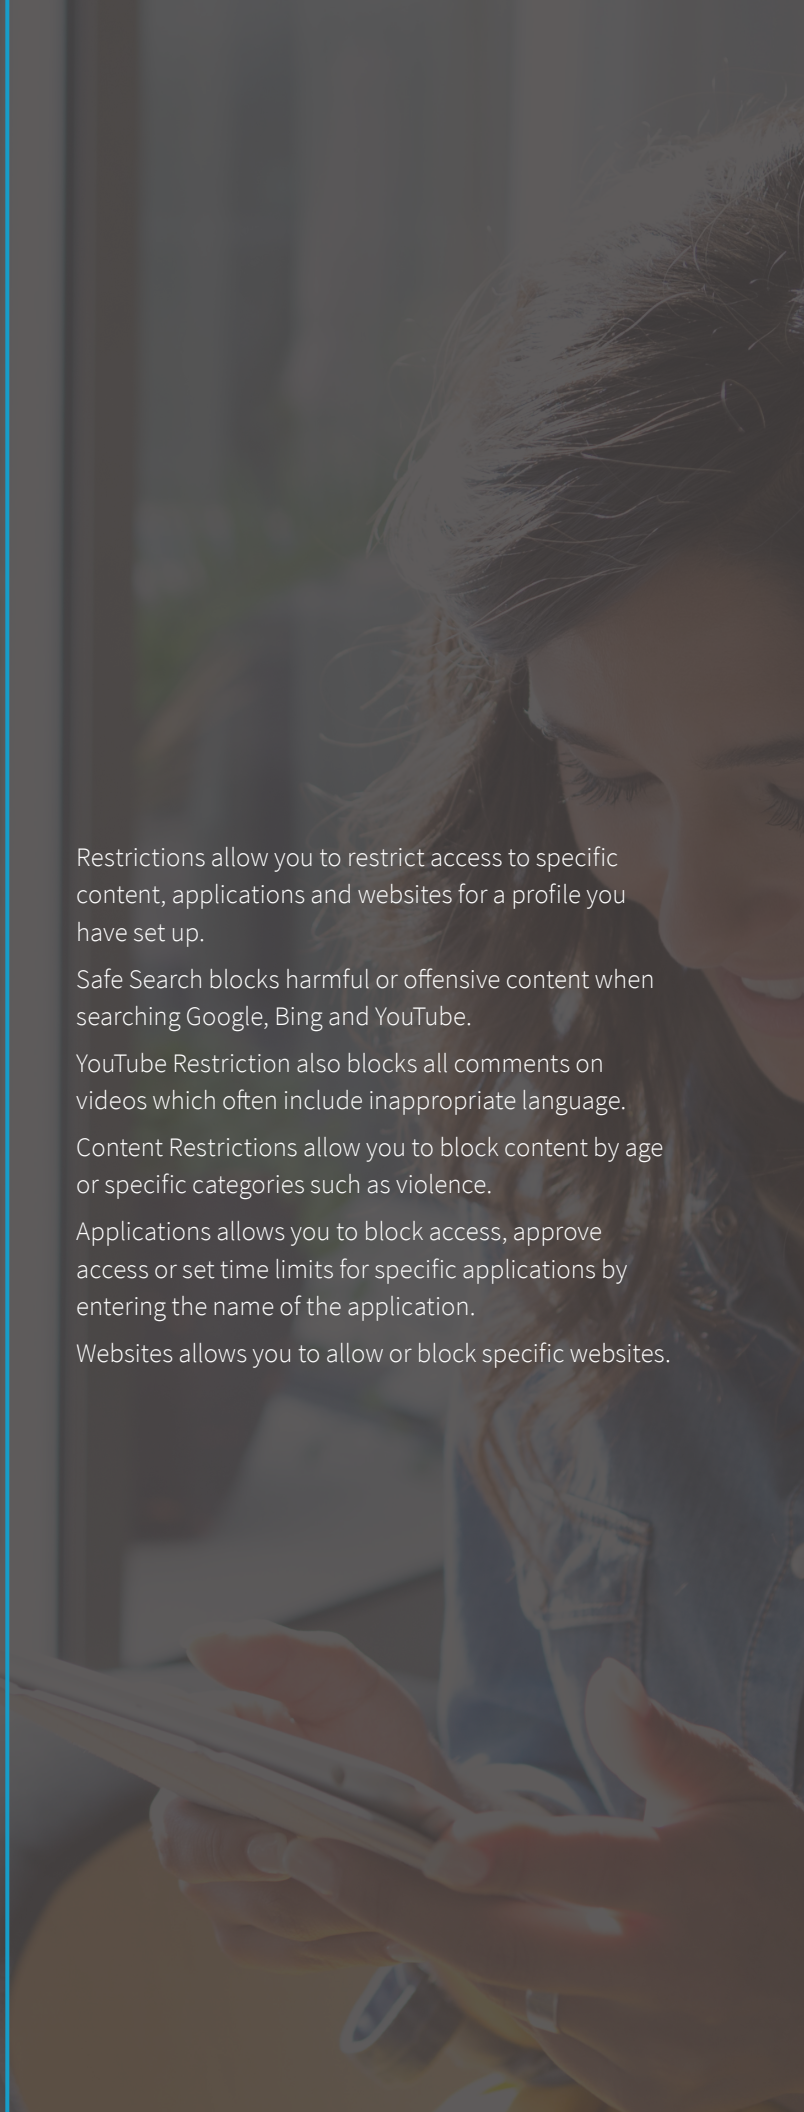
Restrictions allow you to restrict access to specific content, applications and websites for a profile you have set up.

Safe Search blocks harmful or offensive content when searching Google, Bing and YouTube.

YouTube Restriction also blocks all comments on videos which often include inappropriate language.

Content Restrictions allow you to block content by age or specific categories such as violence.

Applications allows you to block access, approve access or set time limits for specific applications by entering the name of the application.

Websites allows you to allow or block specific websites.